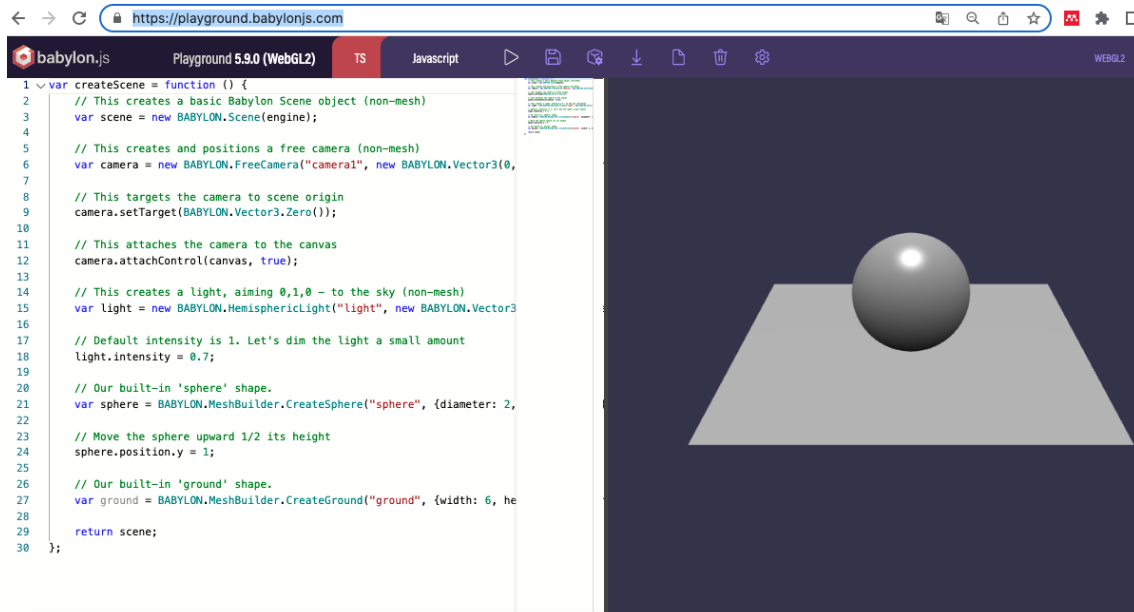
https://playground.babylonjs.com

babylon.js Playground 5.9.0 (WebGL2) TS Javascript WEBGL2

1 var createScene = function () {
2 // This creates a basic Babylon Scene object (non-mesh)
3 var scene = new BABYLON.Scene(engine);
4
5 // This creates and positions a free camera (non-mesh)
6 var camera = new BABYLON.FreeCamera("camera1", new BABYLON.Vector3(0,
7
8 // This targets the camera to scene origin
9 camera.setTarget(BABYLON.Vector3.Zero());
10
11 // This attaches the camera to the canvas
12 camera.attachControl(canvas, true);
13
14 // This creates a light, aiming 0,1,0 - to the sky (non-mesh)
15 var light = new BABYLON.HemisphericLight("light", new BABYLON.Vector3
16
17 // Default intensity is 1. Let's dim the light a small amount
18 light.intensity = 0.7;
19
20 // Our built-in 'sphere' shape.
21 var sphere = BABYLON.MeshBuilder.CreateSphere("sphere", {diameter: 2,
22
23 // Move the sphere upward 1/2 its height
24 sphere.position.y = 1;
25
26 // Our built-in 'ground' shape.
27 var ground = BABYLON.MeshBuilder.CreateGround("ground", {width: 6, he
28
29 return scene;
30 };